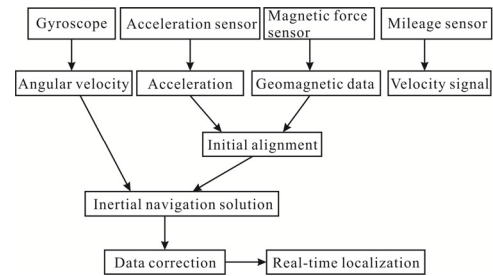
Gyroscope
Acceleration sensor
Magnetic force sensor
Mileage sensor
Angular velocity
Acceleration
Geomagnetic data
Velocity signal
Initial alignment
Inertial navigation solution
Data correction
Real-time localization